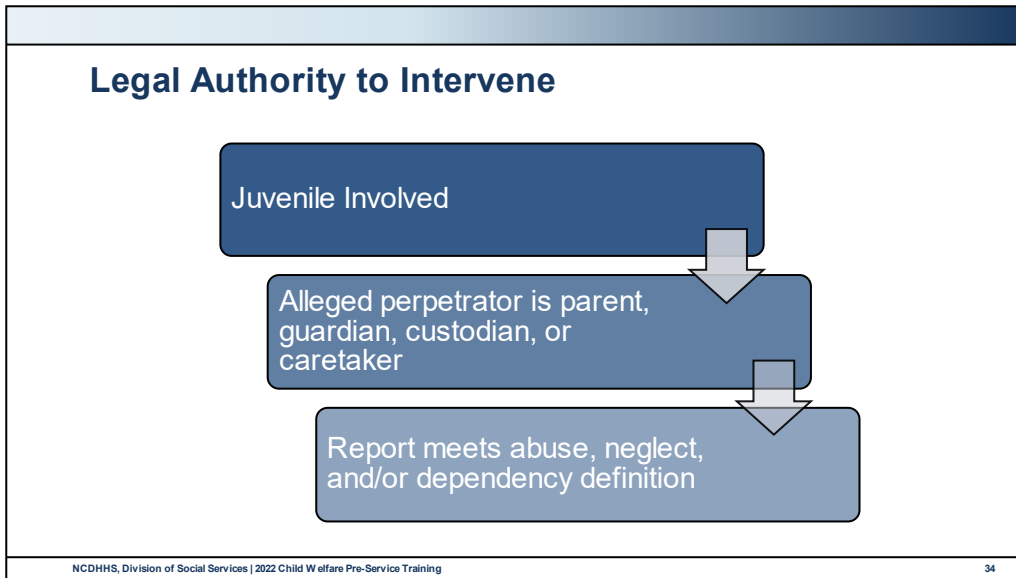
Legal Authority to Intervene

Juvenile Involved

Alleged perpetrator is parent, guardian, custodian, or caretaker

Report meets abuse, neglect, and/or dependency definition

NCDHHS, Division of Social Services | 2022 Child W elfare Pre-Service Training

34